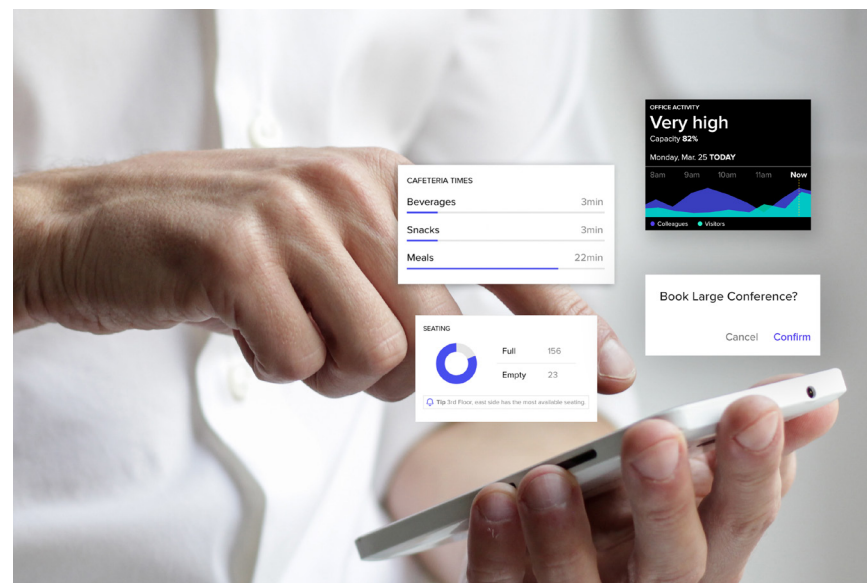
OFFICE ACTIVITY
Very high
Capacity 82%
Monday, Mar. 25 TODAY
8am 9am 10am 11am Now
Colleagues Visitors

CAFETERIA TIMES
Beverages 3min
Snacks 3min
Meals 22min

Book Large Conference?
Cancel Confirm

SEATING
Full 156
Empty 23
Tip 3rd Floor, east side has the most available seating.